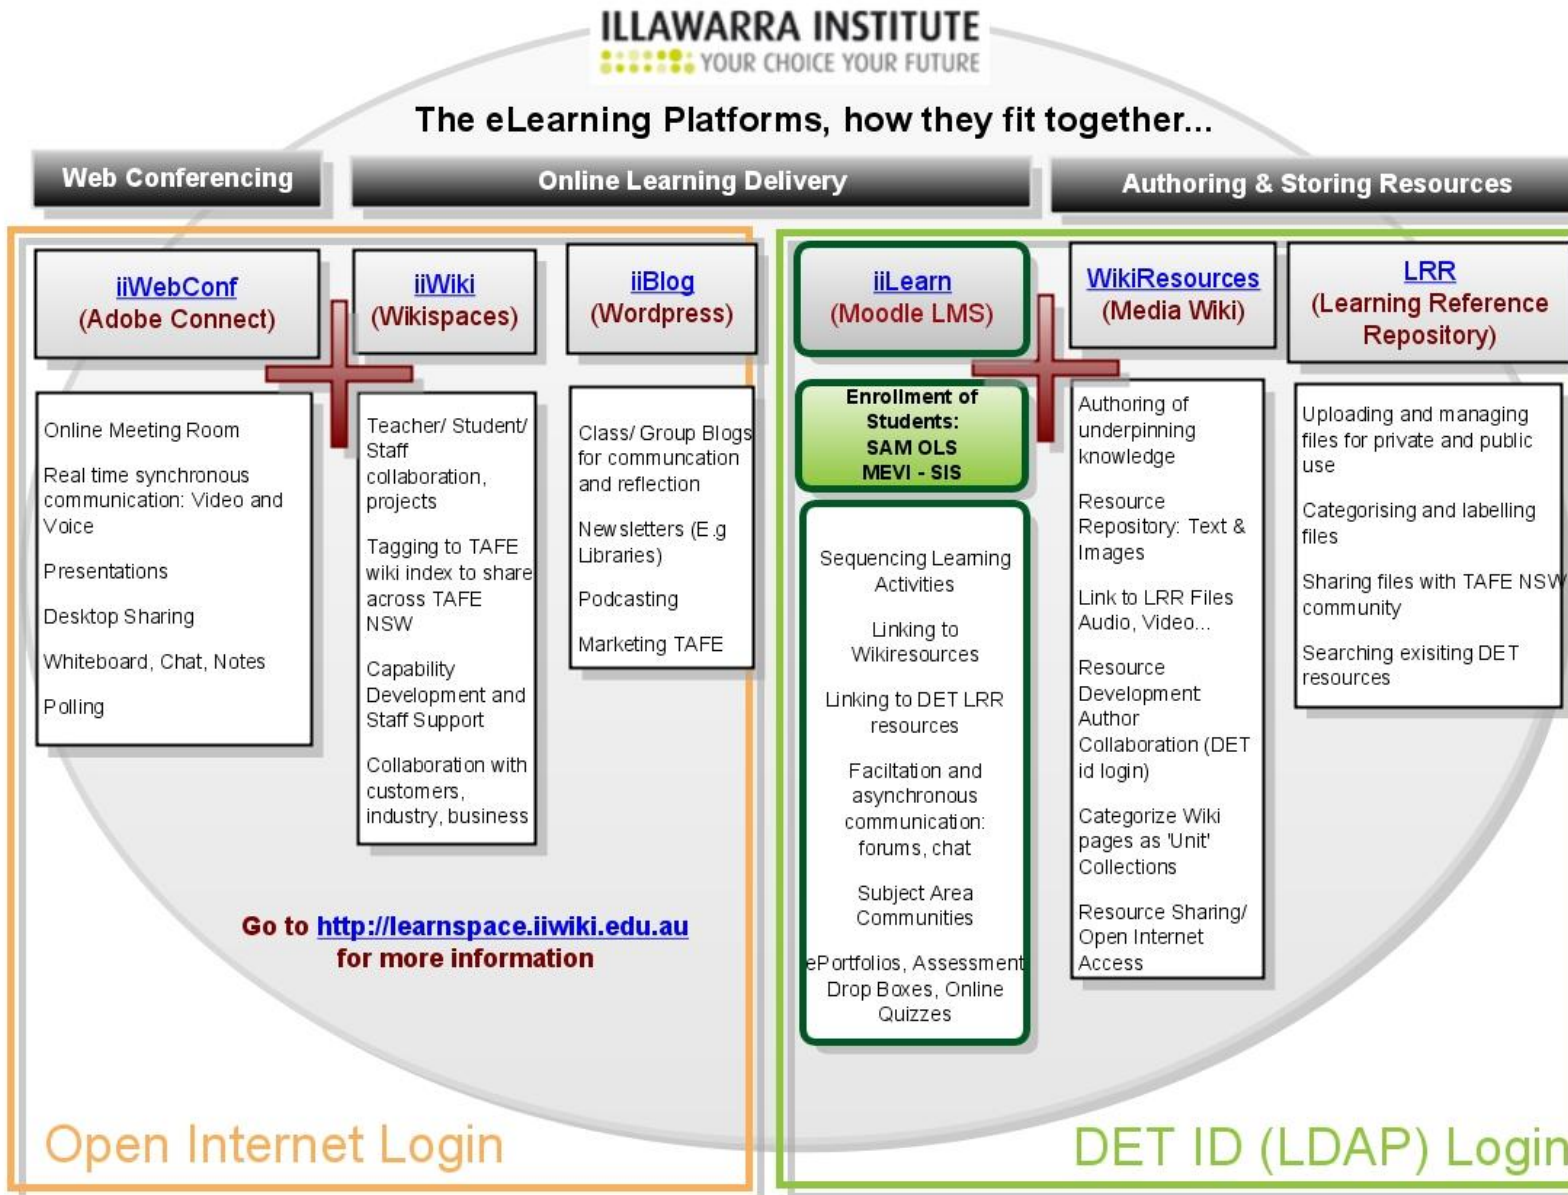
ILLAWARRA INSTITUTE
YOUR CHOICE YOUR FUTURE

The eLearning Platforms, how they fit together...

Web Conferencing

Online Learning Delivery

Authoring & Storing Resources

iiWebConf
(Adobe Connect)

Online Meeting Room

Real time synchronous communication: Video and Voice

Presentations

Desktop Sharing

Whiteboard, Chat, Notes

Polling

iiWiki
(Wikispaces)

Teacher/ Student/ Staff collaboration, projects

Tagging to TAFE wiki index to share across TAFE NSW

Capability Development and Staff Support

Collaboration with customers, industry, business

iiBlog
(Wordpress)

Class/ Group Blogs for communication and reflection

Newsletters (E.g Libraries)

Podcasting

Marketing TAFE

Go to http://learnspace.iiwiki.edu.au for more information

iiLearn
(Moodle LMS)

Enrollment of Students:
SAM OLS
MEVI - SIS

Sequencing Learning Activities

Linking to Wikiresources

Linking to DET LRR resources

Faciltation and asynchronous communication: forums, chat

Subject Area Communities

ePortfolios, Assessment Drop Boxes, Online Quizzes

WikiResources
(Media Wiki)

Authoring of underpinning knowledge

Resource Repository: Text & Images

Link to LRR Files Audio, Video...

Resource Development Author Collaboration (DET id login)

Categorize Wiki pages as 'Unit' Collections

Resource Sharing/ Open Internet Access

LRR
(Learning Reference Repository)

Uploading and managing files for private and public use

Categorising and labelling files

Sharing files with TAFE NSW community

Searching exisiting DET resources

Open Internet Login

DET ID (LDAP) Login